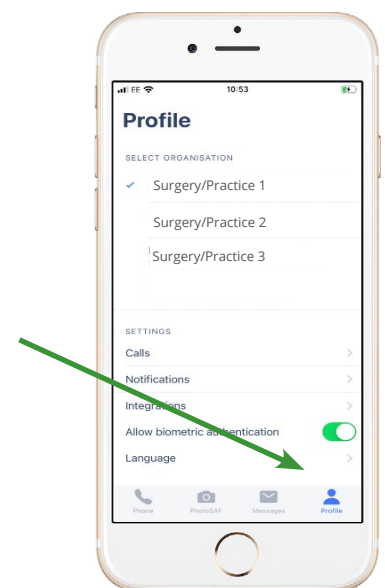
EE 10:53

Profile

SELECT ORGANISATION

✓ Surgery/Practice 1

Surgery/Practice 2

Surgery/Practice 3

SETTINGS

Calls

Notifications

Integrations

Allow biometric authentication

Language

Phone PhotoSAF Messages Profile